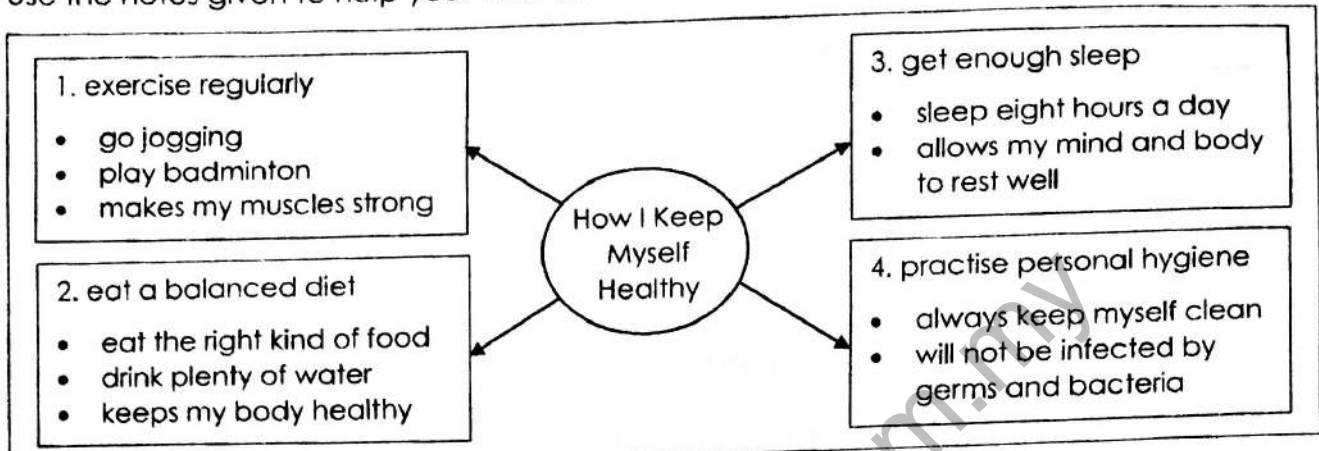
Use the notes given to help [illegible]

How I Keep Myself Healthy

1. exercise regularly
- go jogging
- play badminton
- makes my muscles strong

2. eat a balanced diet
- eat the right kind of food
- drink plenty of water
- keeps my body healthy

3. get enough sleep
- sleep eight hours a day
- allows my mind and body to rest well

4. practise personal hygiene
- always keep myself clean
- will not be infected by germs and bacteria